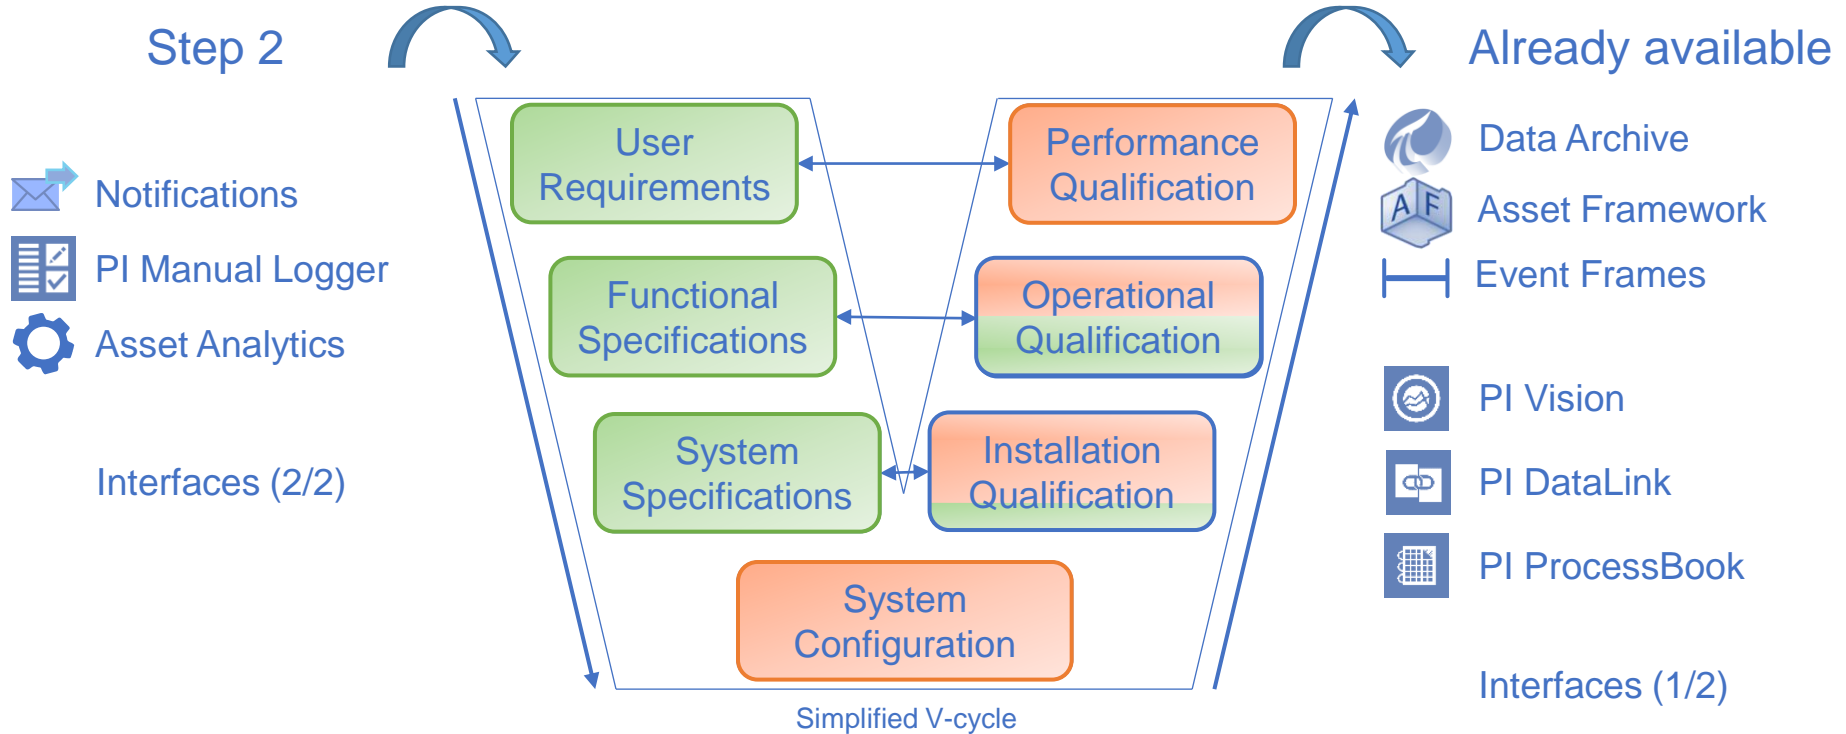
Step 2

Notifications

PI Manual Logger

Asset Analytics

Interfaces (2/2)

User Requirements

Performance Qualification

Functional Specifications

Operational Qualification

System Specifications

Installation Qualification

System Configuration

Simplified V-cycle

Already available

Data Archive

A F

Asset Framework

Event Frames

PI Vision

PI DataLink

PI ProcessBook

Interfaces (1/2)